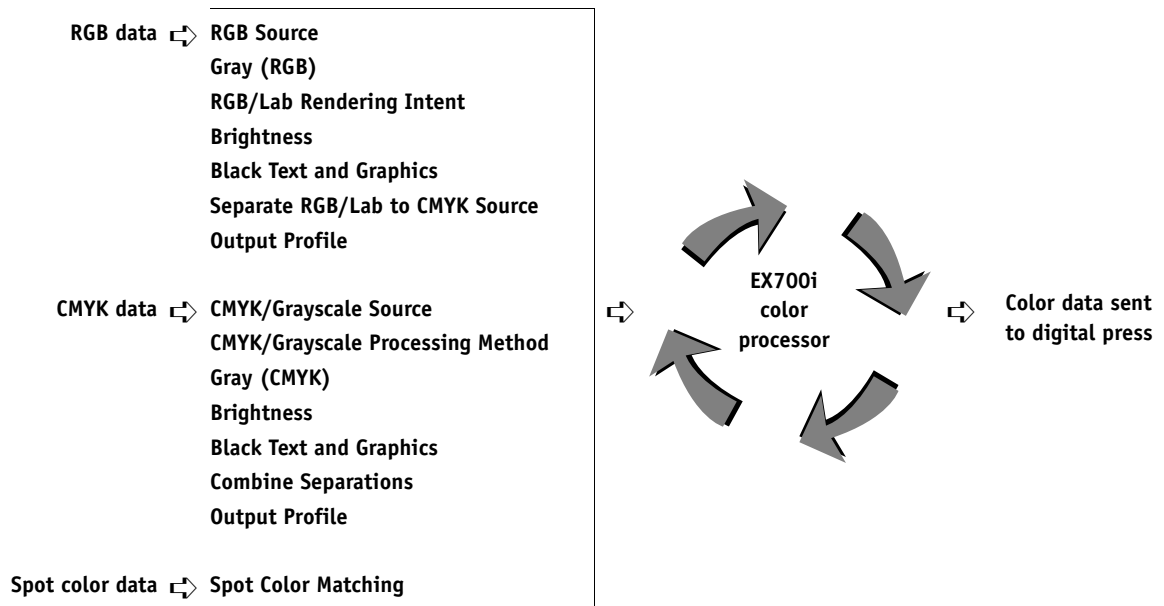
RGB data ⇨ RGB Source
Gray (RGB)
RGB/Lab Rendering Intent
Brightness
Black Text and Graphics
Separate RGB/Lab to CMYK Source
Output Profile

CMYK data ⇨ CMYK/Grayscale Source
CMYK/Grayscale Processing Method
Gray (CMYK)
Brightness
Black Text and Graphics
Combine Separations
Output Profile

Spot color data ⇨ Spot Color Matching

⇨

EX700i color processor

⇨ Color data sent to digital press